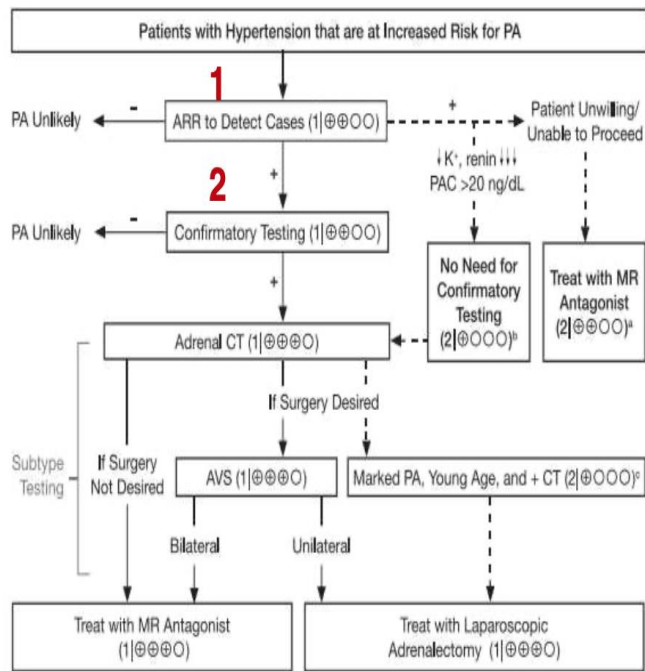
Patients with Hypertension that are at Increased Risk for PA

1

PA Unlikely

-

ARR to Detect Cases (1|⊕⊕OO)

+

Patient Unwilling/ Unable to Proceed

2

↓K⁺, renin↓↓↓ PAC >20 ng/dL

+

PA Unlikely

-

Confirmatory Testing (1|⊕⊕OO)

No Need for Confirmatory Testing (2|⊕OOO)ᵇ

Treat with MR Antagonist (2|⊕⊕OO)ᵃ

+

Adrenal CT (1|⊕⊕⊕O)

If Surgery Desired

Subtype Testing

If Surgery Not Desired

AVS (1|⊕⊕⊕O)

Marked PA, Young Age, and + CT (2|⊕OOO)ᶜ

Bilateral

Unilateral

Treat with MR Antagonist (1|⊕⊕⊕O)

Treat with Laparoscopic Adrenalectomy (1|⊕⊕⊕O)